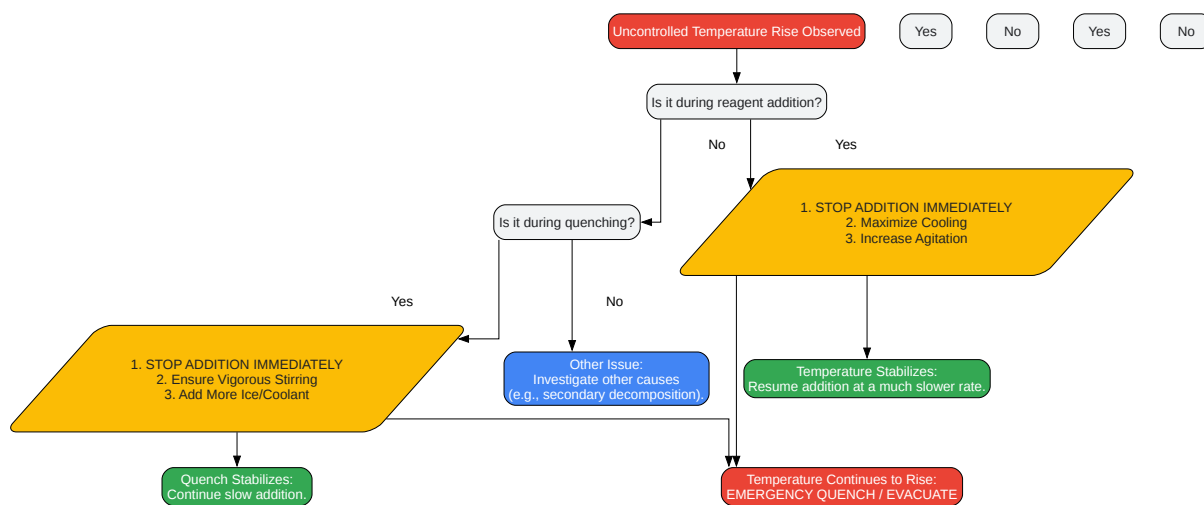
Uncontrolled Temperature Rise Observed

Yes

No

Yes

No

Is it during reagent addition?

No

Yes

1. STOP ADDITION IMMEDIATELY
2. Maximize Cooling
3. Increase Agitation

Is it during quenching?

Yes

No

1. STOP ADDITION IMMEDIATELY
2. Ensure Vigorous Stirring
3. Add More Ice/Coolant

Other Issue:
Investigate other causes
(e.g., secondary decomposition).

Temperature Stabilizes:
Resume addition at a much slower rate.

Quench Stabilizes:
Continue slow addition.

Temperature Continues to Rise:
EMERGENCY QUENCH / EVACUATE